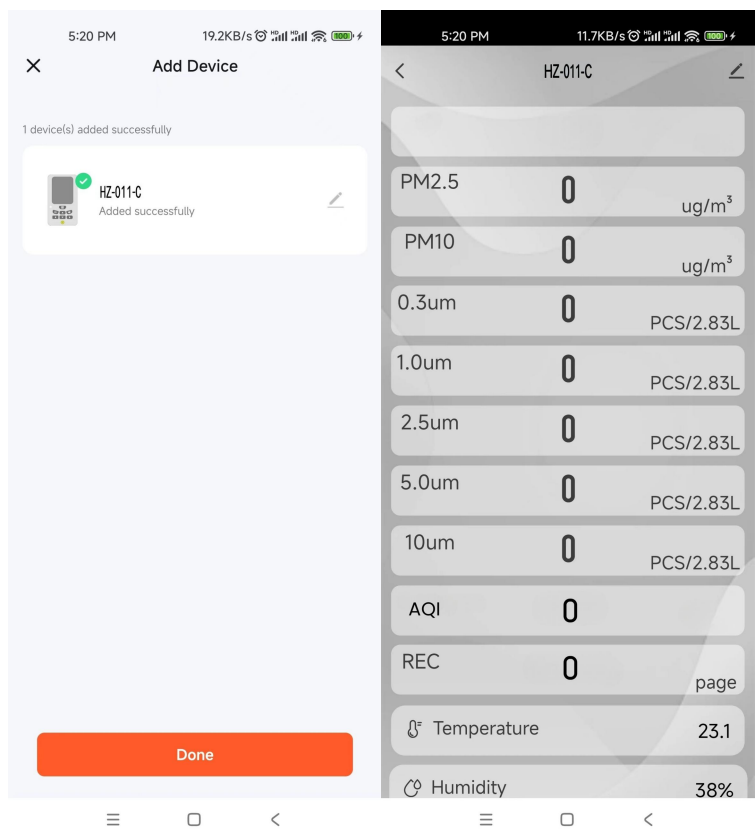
5:20 PM 19.2KB/s 100

Add Device

1 device(s) added successfully

HZ-011-C
Added successfully

Done

5:20 PM 11.7KB/s 100

HZ-011-C

PM2.5 0 ug/m$^3$

PM10 0 ug/m$^3$

0.3um 0 PCS/2.83L

1.0um 0 PCS/2.83L

2.5um 0 PCS/2.83L

5.0um 0 PCS/2.83L

10um 0 PCS/2.83L

AQI 0

REC 0 page

Temperature 23.1

Humidity 38%